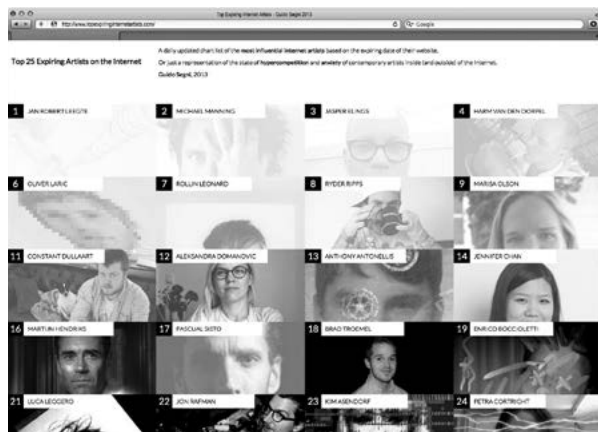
Top Expiring Internet Artists - Guido Segni 2013

http://www.topexpiringinternetartists.com/

Google

Top 25 Expiring Artists on the Internet

A daily updated chart list of the most influential internet artists based on the expiring date of their website.

Or just a representation of the state of hypercompetition and anxiety of contemporary artists inside (and outside) of the internet.

Guido Segni, 2013

1 JAN ROBERT LEEGTE

2 MICHAEL MANNING

3 JASPER ELINGS

4 HARM VAN DEN DORPEL

6 OLIVER LARIC

7 ROLLIN LEONARD

8 RYDER RIPPS

9 MARISA OLSON

11 CONSTANT DULLAART

12 ALEKSANDRA DOMANOVIC

13 ANTHONY ANTONELLIS

14 JENNIFER CHAN

16 MARTIJN HENDRIKS

17 PASCUAL SISTO

18 BRAD TROEMEL

19 ENRICO BOCCIOLETTI

21 LUCA LEGGERO

22 JON RAFMAN

23 KIM ASENDORF

24 PETRA CORTRIGHT